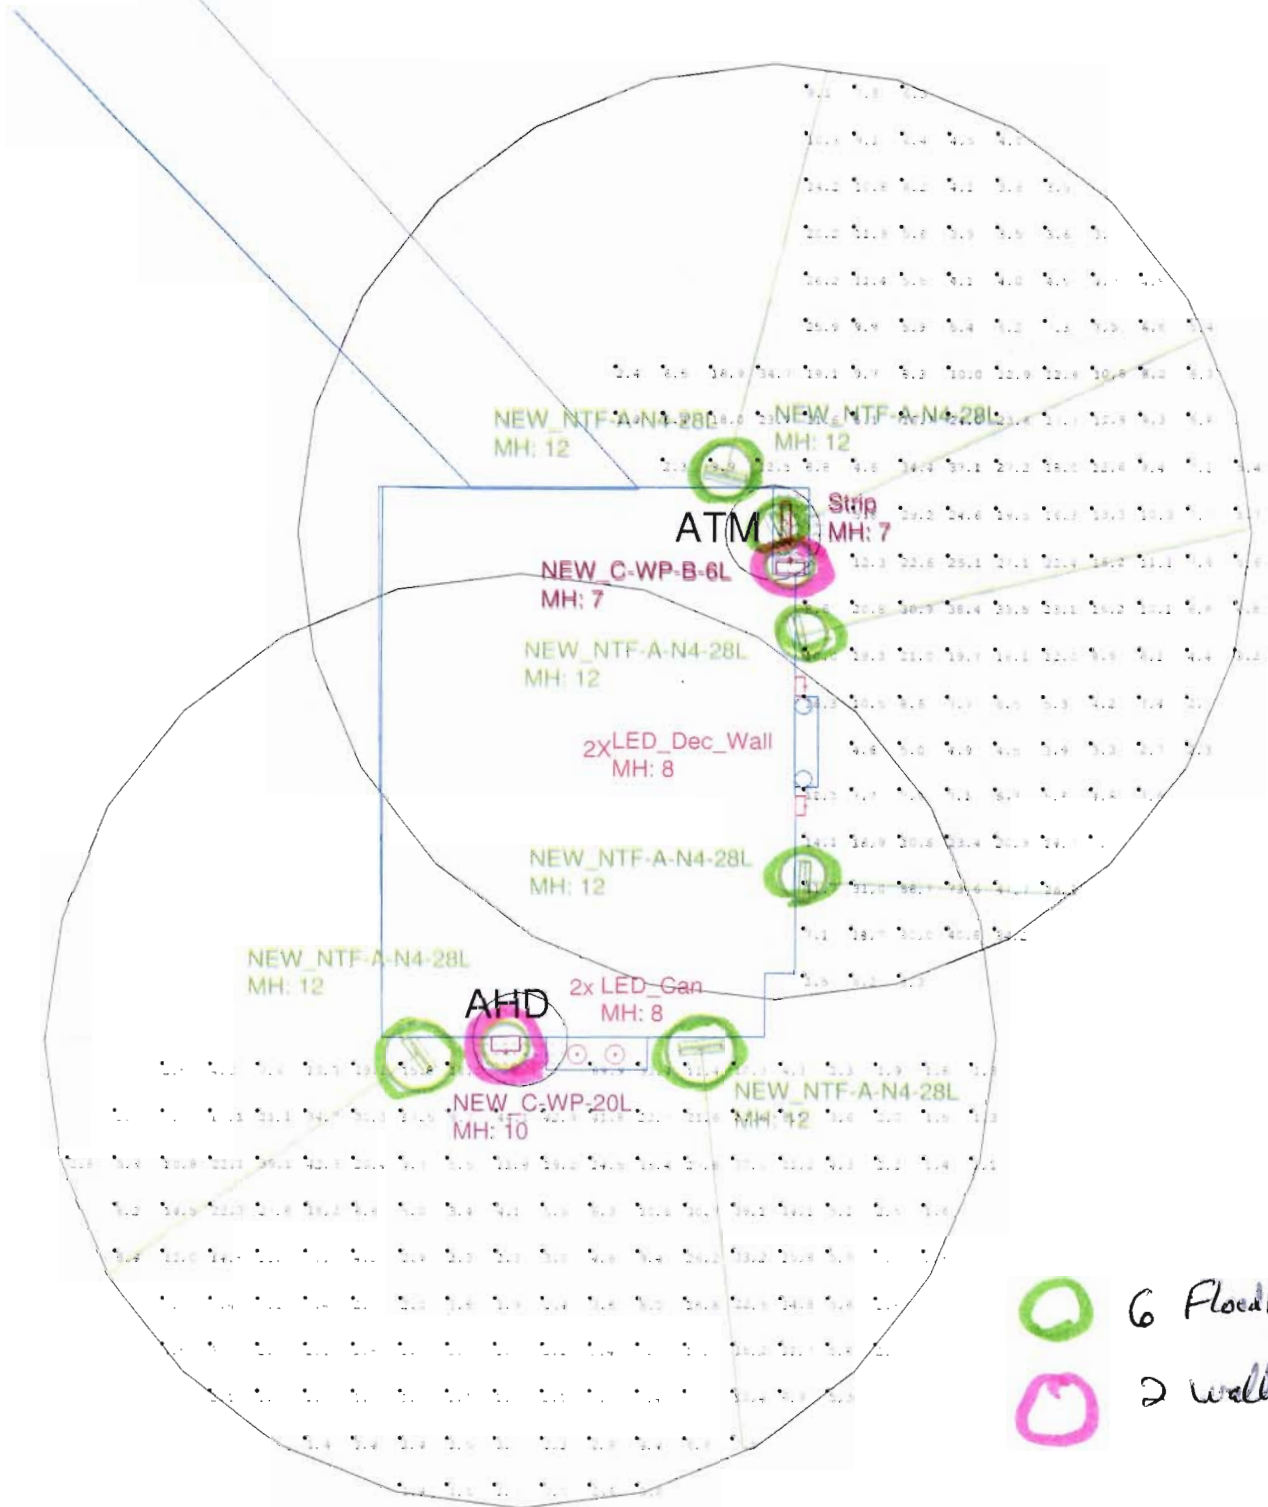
NEW_NTF-A-N4-28L
MH: 12

NEW_NTF-A-N4-28L
MH: 12

ATM

Strip
MH: 7

NEW_C-WP-B-6L
MH: 7

NEW_NTF-A-N4-28L
MH: 12

2XLED_Dec_Wall
MH: 8

NEW_NTF-A-N4-28L
MH: 12

NEW_NTF-A-N4-28L
MH: 12

AHD

2x LED_Can
MH: 8

NEW_C-WP-20L
MH: 10

NEW_NTF-A-N4-28L
MH: 12

6 Flood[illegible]
2 wall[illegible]